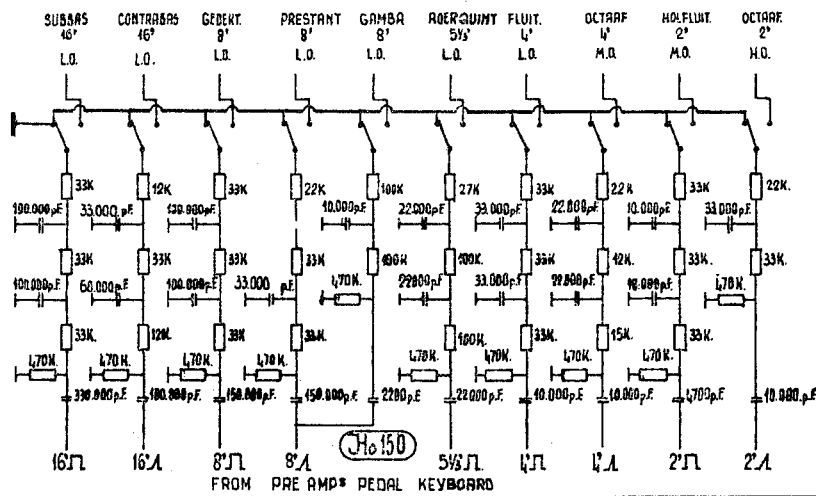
SUBBAS 16'
L.O.

CONTRABAS 16'
L.O.

GEDEKT. 8'
L.O.

PRESTANT 8'
L.O.

GAMBA 8'
L.O.

ROERQUINT 5⅓'
L.O.

FLUIT. 4'
L.O.

OCTAAF 4'
M.O.

HOLFLUIT. 2'
M.O.

OCTAAF 2'
H.O.

33K 12K 33K 22K 100K 27K 33K 22K 33K 22K.

100.000 pF. 33.000 pF. 100.000 pF. 10.000 pF. 22.000 pF. 33.000 pF. 22.000 pF. 10.000 pF. 33.000 pF.

33K 33K 33K 33K 100K 100K 33K 12K. 33K 33K.

100.000 pF. 68.000 pF. 100.000 pF. 33.000 pF. 470K. 22000 pF. 33.000 pF. 22.000 pF. 10.000 pF. 470K.

33K. 12K. 33K 33K. 100K. 33K. 15K. 33K.

470K. 470K. 470K. 470K. 470K. 470K. 470K. 470K.

330.000 pF. 180.000 pF. 150.000 pF. 150.000 pF. 2200 pF. 22.000 pF. 10.000 pF. 10.000 pF. 4700 pF. 10.000 pF.

Ho 150

16'⊓ 16'Λ 8'⊓ 8'Λ 5⅓'⊓ 4'⊓ 4'Λ 2'⊓ 2'Λ

FROM PRE AMP'S PEDAL KEYBOARD